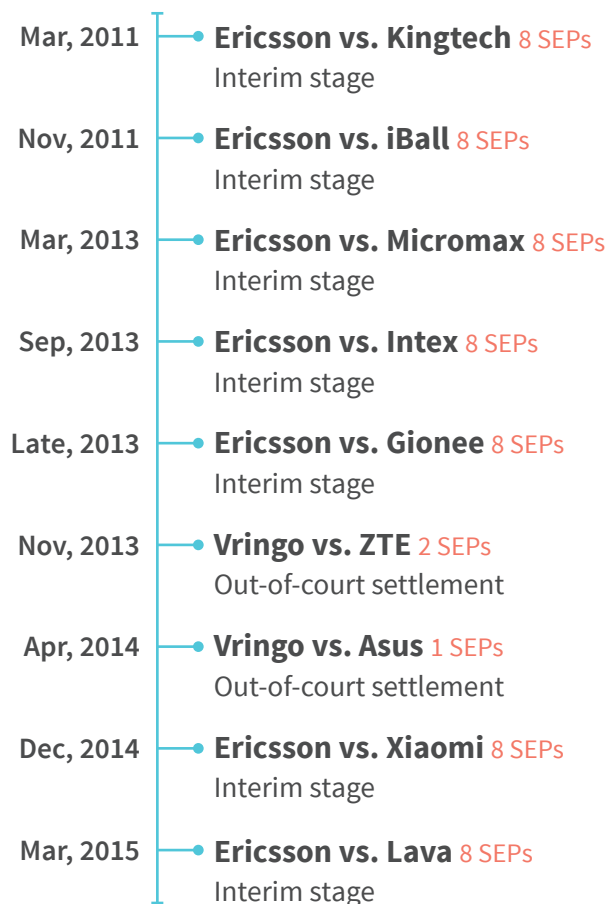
Mar, 2011 Ericsson vs. Kingtech 8 SEPs
Interim stage

Nov, 2011 Ericsson vs. iBall 8 SEPs
Interim stage

Mar, 2013 Ericsson vs. Micromax 8 SEPs
Interim stage

Sep, 2013 Ericsson vs. Intex 8 SEPs
Interim stage

Late, 2013 Ericsson vs. Gionee 8 SEPs
Interim stage

Nov, 2013 Vringo vs. ZTE 2 SEPs
Out-of-court settlement

Apr, 2014 Vringo vs. Asus 1 SEPs
Out-of-court settlement

Dec, 2014 Ericsson vs. Xiaomi 8 SEPs
Interim stage

Mar, 2015 Ericsson vs. Lava 8 SEPs
Interim stage